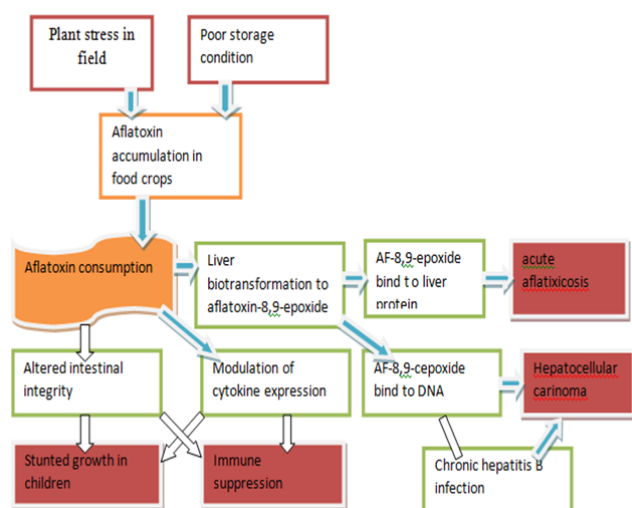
Plant stress in field

Poor storage condition

Aflatoxin accumulation in food crops

Aflatoxin consumption

Liver biotransformation to aflatoxin-8,9-epoxide

AF-8,9-epoxide bind t o liver protein

acute aflatixicosis

Altered intestinal integrity

Modulation of cytokine expression

AF-8,9-cepoxide bind to DNA

Hepatocellular carinoma

Stunted growth in children

Immune suppression

Chronic hepatitis B infection